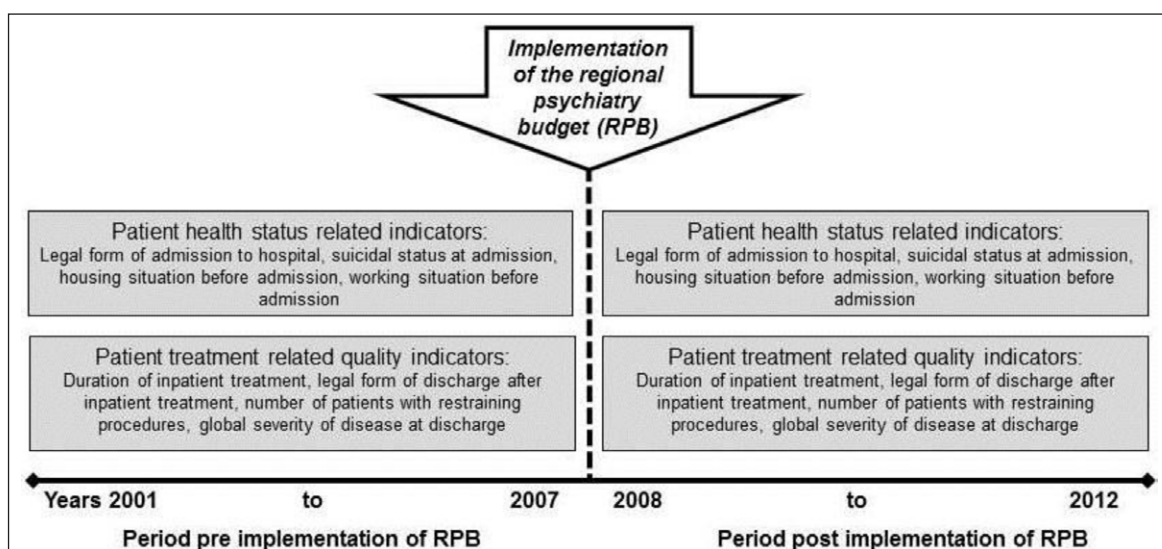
Implementation of the regional psychiatry budget (RPB)

Patient health status related indicators:
Legal form of admission to hospital, suicidal status at admission, housing situation before admission, working situation before admission

Patient treatment related quality indicators:
Duration of inpatient treatment, legal form of discharge after inpatient treatment, number of patients with restraining procedures, global severity of disease at discharge

Patient health status related indicators:
Legal form of admission to hospital, suicidal status at admission, housing situation before admission, working situation before admission

Patient treatment related quality indicators:
Duration of inpatient treatment, legal form of discharge after inpatient treatment, number of patients with restraining procedures, global severity of disease at discharge

Years 2001 to 2007

Period pre implementation of RPB

2008 to 2012

Period post implementation of RPB